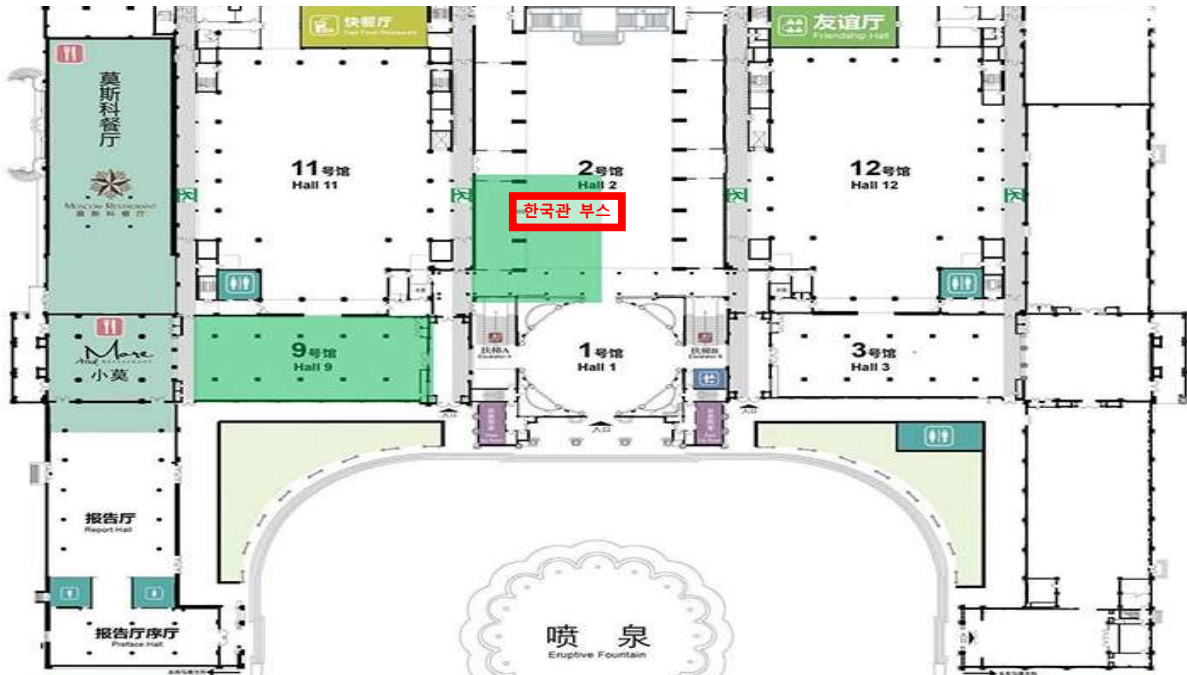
快餐厅
Fast Food Restaurant

友谊厅
Friendship Hall

莫斯科餐厅

MOSCOW RESTAURANT
莫斯科餐厅

11号馆
Hall 11

2号馆
Hall 2

한국관 부스

12号馆
Hall 12

More
小莫

9号馆
Hall 9

扶梯A
Elevator A

1号馆
Hall 1

扶梯B
Elevator B

3号馆
Hall 3

报告厅
Report Hall

报告厅序厅
Preface Hall

喷 泉
Eruptive Fountain